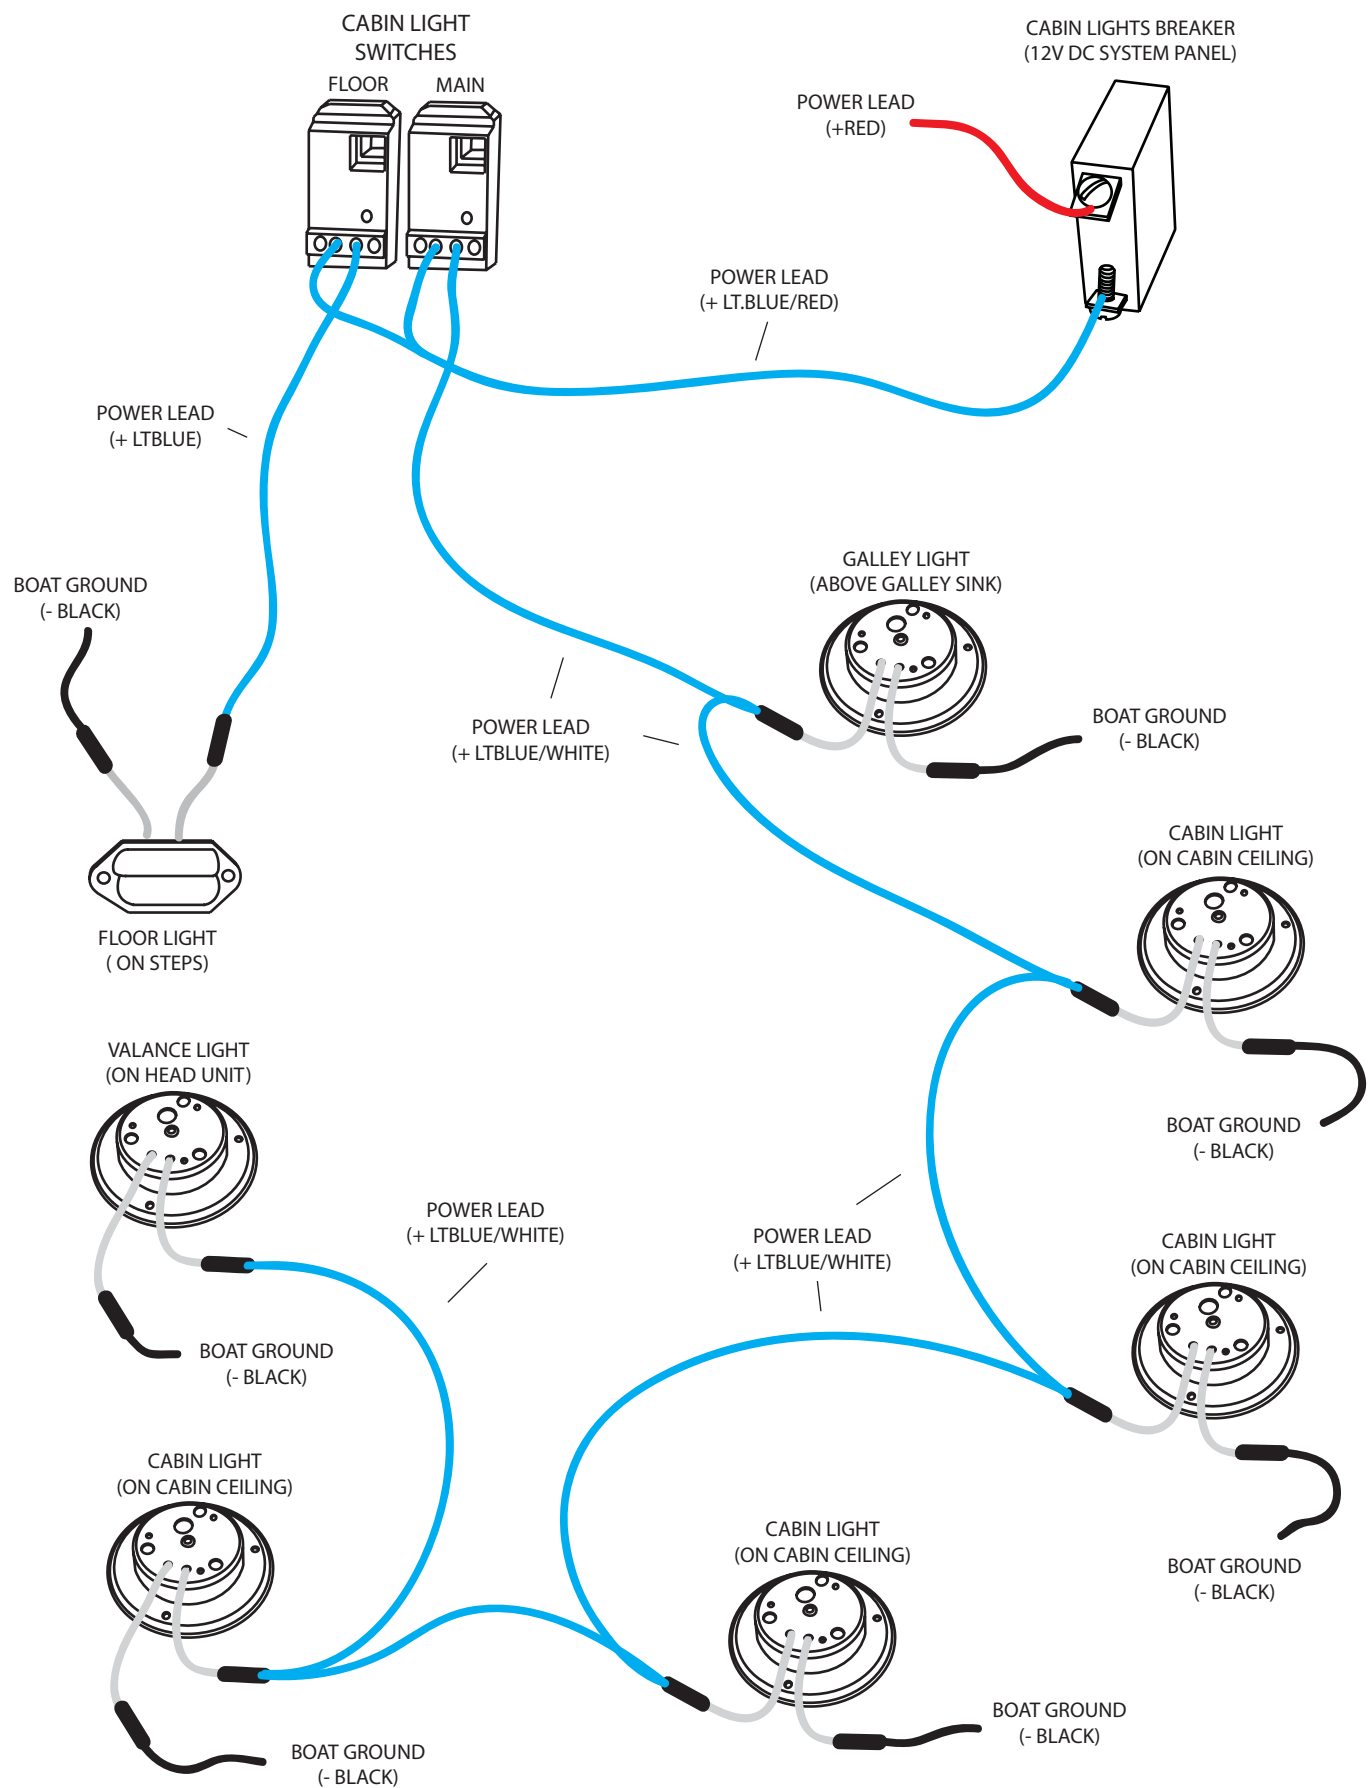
CABIN LIGHT SWITCHES

FLOOR

MAIN

CABIN LIGHTS BREAKER (12V DC SYSTEM PANEL)

POWER LEAD (+RED)

POWER LEAD (+ LT.BLUE/RED)

POWER LEAD (+ LTBLUE)

BOAT GROUND (- BLACK)

GALLEY LIGHT (ABOVE GALLEY SINK)

POWER LEAD (+ LTBLUE/WHITE)

BOAT GROUND (- BLACK)

FLOOR LIGHT ( ON STEPS)

CABIN LIGHT (ON CABIN CEILING)

BOAT GROUND (- BLACK)

VALANCE LIGHT (ON HEAD UNIT)

POWER LEAD (+ LTBLUE/WHITE)

POWER LEAD (+ LTBLUE/WHITE)

CABIN LIGHT (ON CABIN CEILING)

BOAT GROUND (- BLACK)

CABIN LIGHT (ON CABIN CEILING)

BOAT GROUND (- BLACK)

CABIN LIGHT (ON CABIN CEILING)

BOAT GROUND (- BLACK)

BOAT GROUND (- BLACK)